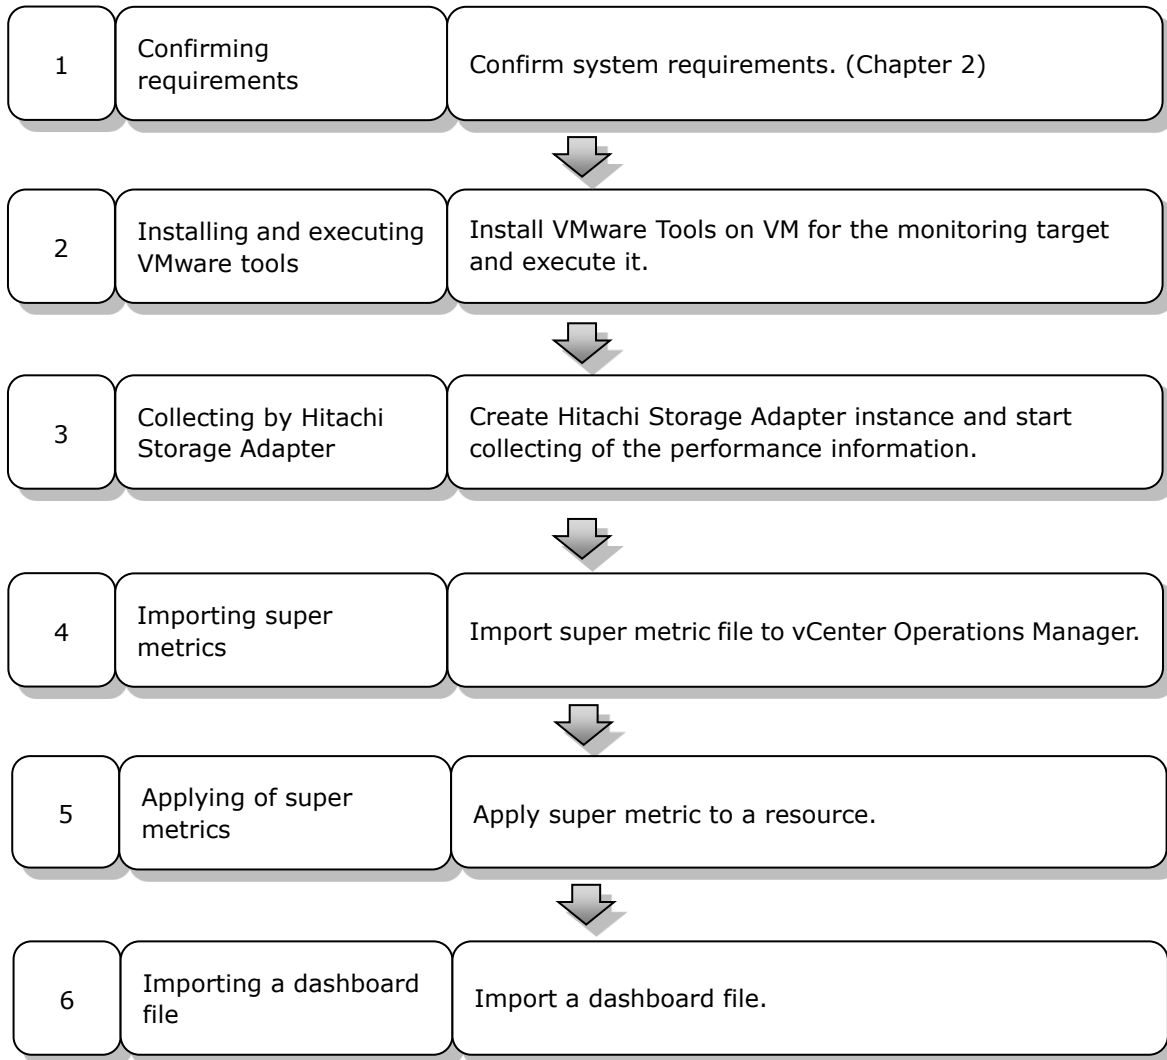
1

Confirming requirements

Confirm system requirements. (Chapter 2)

2

Installing and executing VMware tools

Install VMware Tools on VM for the monitoring target and execute it.

3

Collecting by Hitachi Storage Adapter

Create Hitachi Storage Adapter instance and start collecting of the performance information.

4

Importing super metrics

Import super metric file to vCenter Operations Manager.

5

Applying of super metrics

Apply super metric to a resource.

6

Importing a dashboard file

Import a dashboard file.